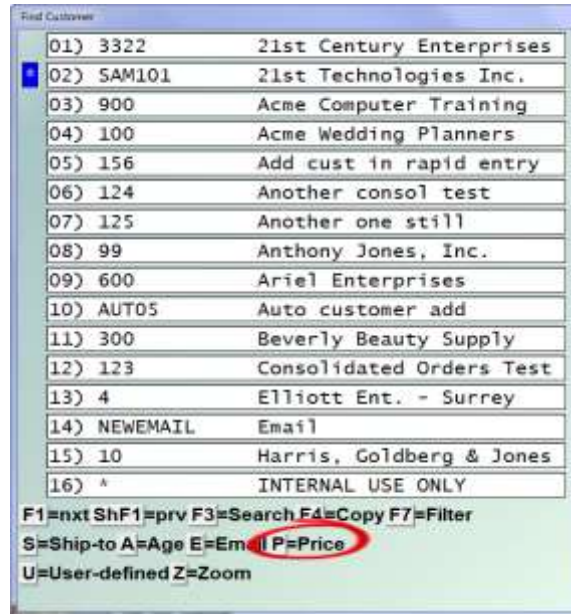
Find Customer

| | | |
|---|---|---|
| | 01) 3322 | 21st Century Enterprises |
| * | 02) SAM101 | 21st Technologies Inc. |
| | 03) 900 | Acme Computer Training |
| | 04) 100 | Acme Wedding Planners |
| | 05) 156 | Add cust in rapid entry |
| | 06) 124 | Another consol test |
| | 07) 125 | Another one still |
| | 08) 99 | Anthony Jones, Inc. |
| | 09) 600 | Ariel Enterprises |
| | 10) AUTO5 | Auto customer add |
| | 11) 300 | Beverly Beauty Supply |
| | 12) 123 | Consolidated Orders Test |
| | 13) 4 | Elliott Ent. - Surrey |
| | 14) NEWEMAIL | Email |
| | 15) 10 | Harris, Goldberg & Jones |
| | 16) ^ | INTERNAL USE ONLY |

F1=nxt ShF1=prv F3=Search F4=Copy F7=Filter
S=Ship-to A=Age E=Email P=Price
U=User-defined Z=Zoom